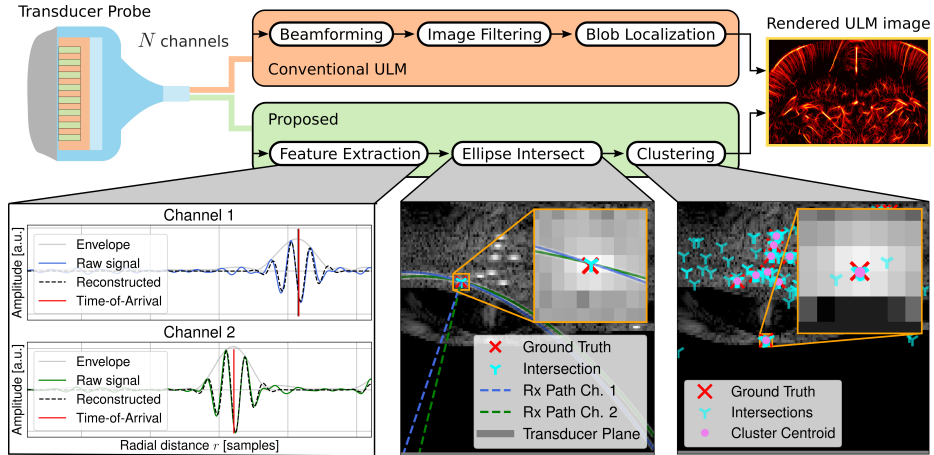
Transducer Probe

$N$ channels

Beamforming

Image Filtering

Blob Localization

Conventional ULM

Rendered ULM image

Proposed

Feature Extraction

Ellipse Intersect

Clustering

Channel 1

Amplitude [a.u.]

Envelope

Raw signal

Reconstructed

Time-of-Arrival

Channel 2

Amplitude [a.u.]

Envelope

Raw signal

Reconstructed

Time-of-Arrival

Radial distance $r$ [samples]

Ground Truth

Intersection

Rx Path Ch. 1

Rx Path Ch. 2

Transducer Plane

Ground Truth

Intersections

Cluster Centroid